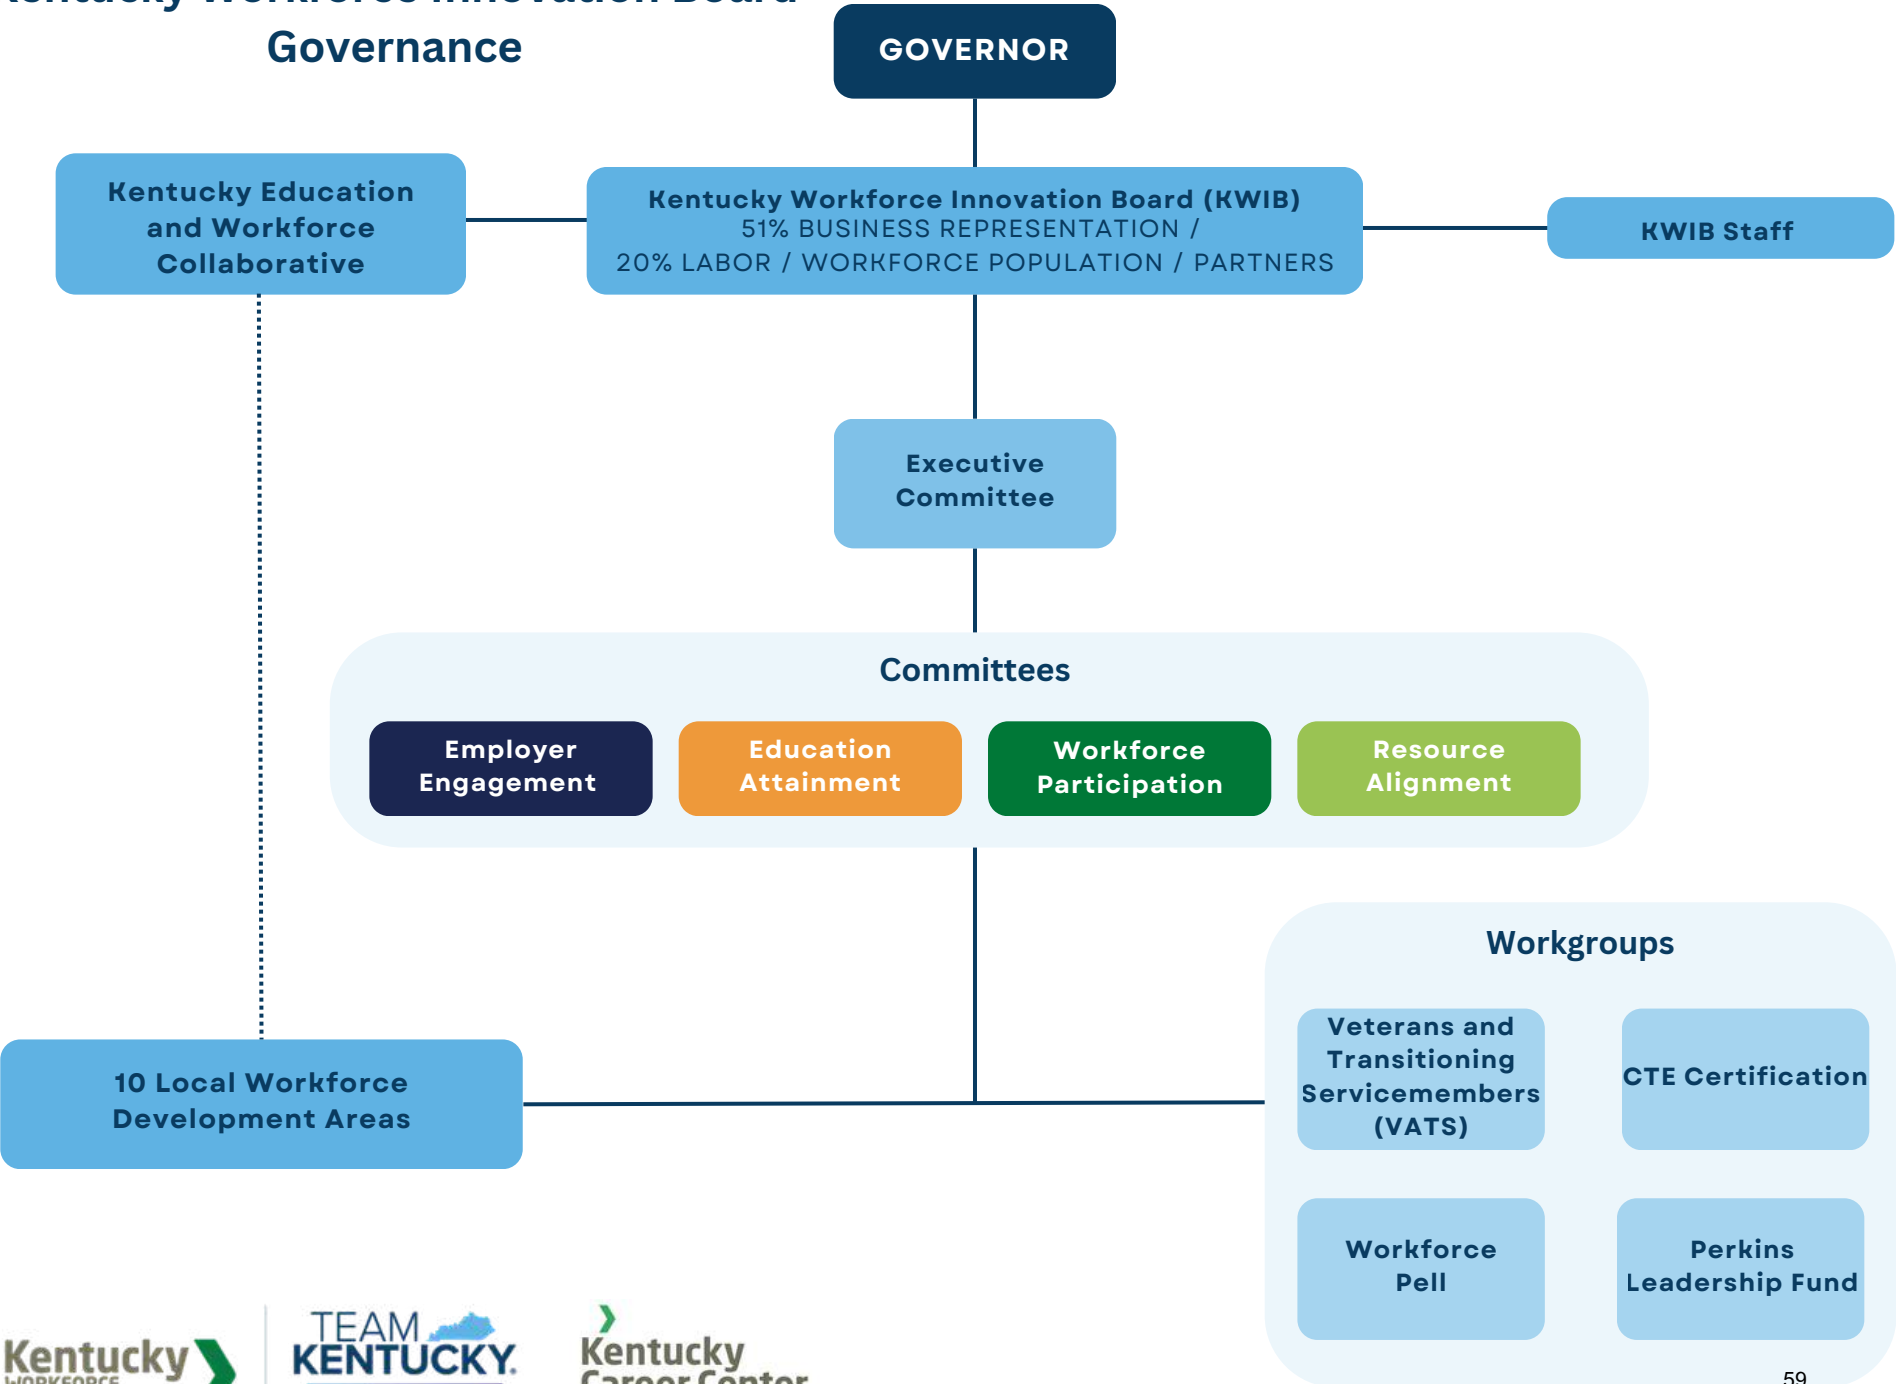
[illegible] Workforce Innovation Board Governance

GOVERNOR

Kentucky Education and Workforce Collaborative

Kentucky Workforce Innovation Board (KWIB)
51% BUSINESS REPRESENTATION /
20% LABOR / WORKFORCE POPULATION / PARTNERS

KWIB Staff

Executive Committee

Committees

Employer Engagement

Education Attainment

Workforce Participation

Resource Alignment

Workgroups

Veterans and Transitioning Servicemembers (VATS)

CTE Certification

Workforce Pell

Perkins Leadership Fund

10 Local Workforce Development Areas

Kentucky WORKFORCE

TEAM KENTUCKY.

Kentucky Career Center

59